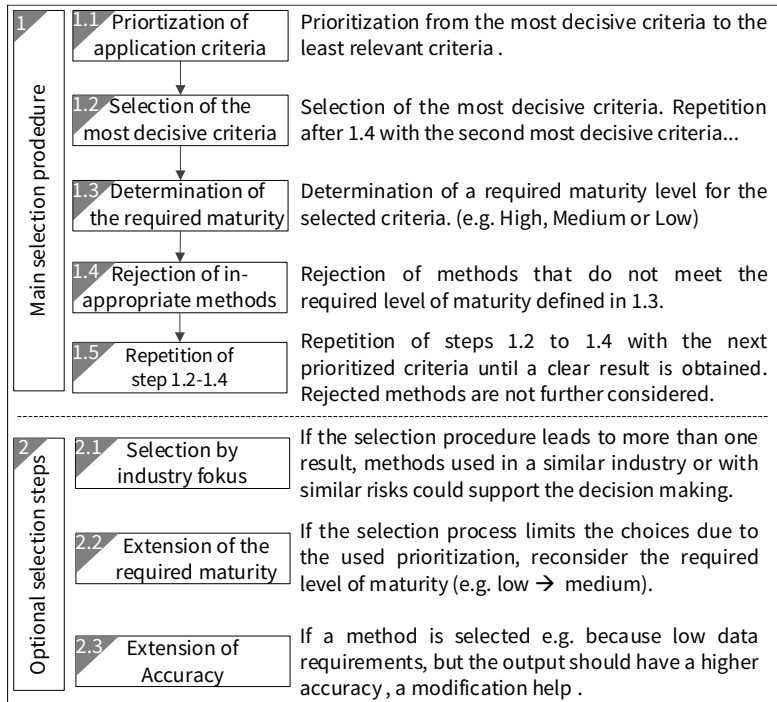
1

Main selection prodedure

1.1 Priortization of application criteria

Prioritization from the most decisive criteria to the least relevant criteria .

1.2 Selection of the most decisive criteria

Selection of the most decisive criteria. Repetition after 1.4 with the second most decisive criteria...

1.3 Determination of the required maturity

Determination of a required maturity level for the selected criteria. (e.g. High, Medium or Low)

1.4 Rejection of inappropriate methods

Rejection of methods that do not meet the required level of maturity defined in 1.3.

1.5 Repetition of step 1.2-1.4

Repetition of steps 1.2 to 1.4 with the next prioritized criteria until a clear result is obtained. Rejected methods are not further considered.

2

Optional selection steps

2.1 Selection by industry fokus

If the selection procedure leads to more than one result, methods used in a similar industry or with similar risks could support the decision making.

2.2 Extension of the required maturity

If the selection process limits the choices due to the used prioritization, reconsider the required level of maturity (e.g. low $\rightarrow$ medium).

2.3 Extension of Accuracy

If a method is selected e.g. because low data requirements, but the output should have a higher accuracy , a modification help .